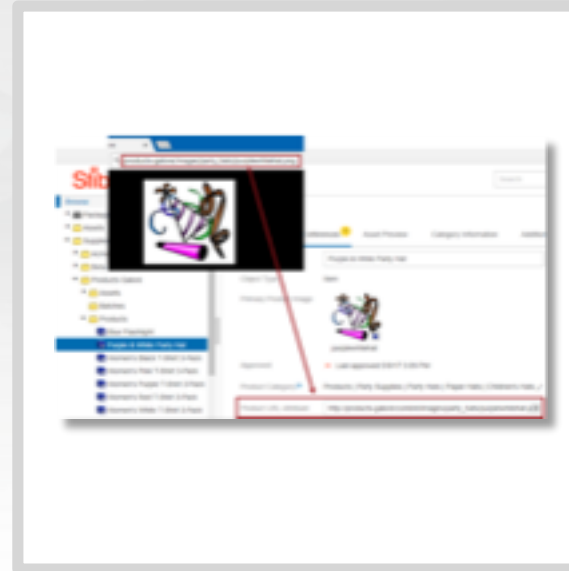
Stib

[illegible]

Purple & White Party Hat

Women's Black T-Shirt 3-Pack

Women's Purple T-Shirt 3-Pack

Women's Red T-Shirt 3-Pack

Women's White T-Shirt 3-Pack

Category Information

Purple & White Party Hat

purplehat

Products | Party Supplies | Party Hats | Paper Hats | Children's Hats

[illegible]